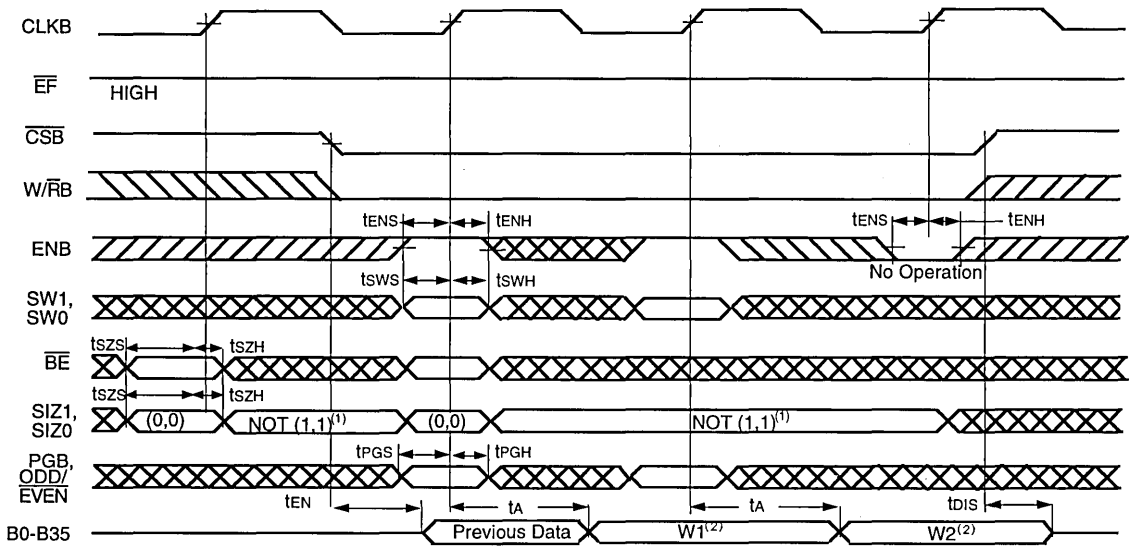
CLKB

$\overline{EF}$ HIGH

$\overline{CSB}$

W/$\overline{R}$B

tENS tENH tENS tENH

ENB

No Operation

tSWS tSWH

SW1, SW0

tSZS tSZH

$\overline{BE}$

tSZS tSZH

SIZ1, SIZ0

(0,0) NOT $(1,1)^{(1)}$ (0,0) NOT $(1,1)^{(1)}$

tPGS tPGH

PGB, ODD/$\overline{EVEN}$

tEN tA tA tDIS

B0-B35

Previous Data $W1^{(2)}$ $W2^{(2)}$